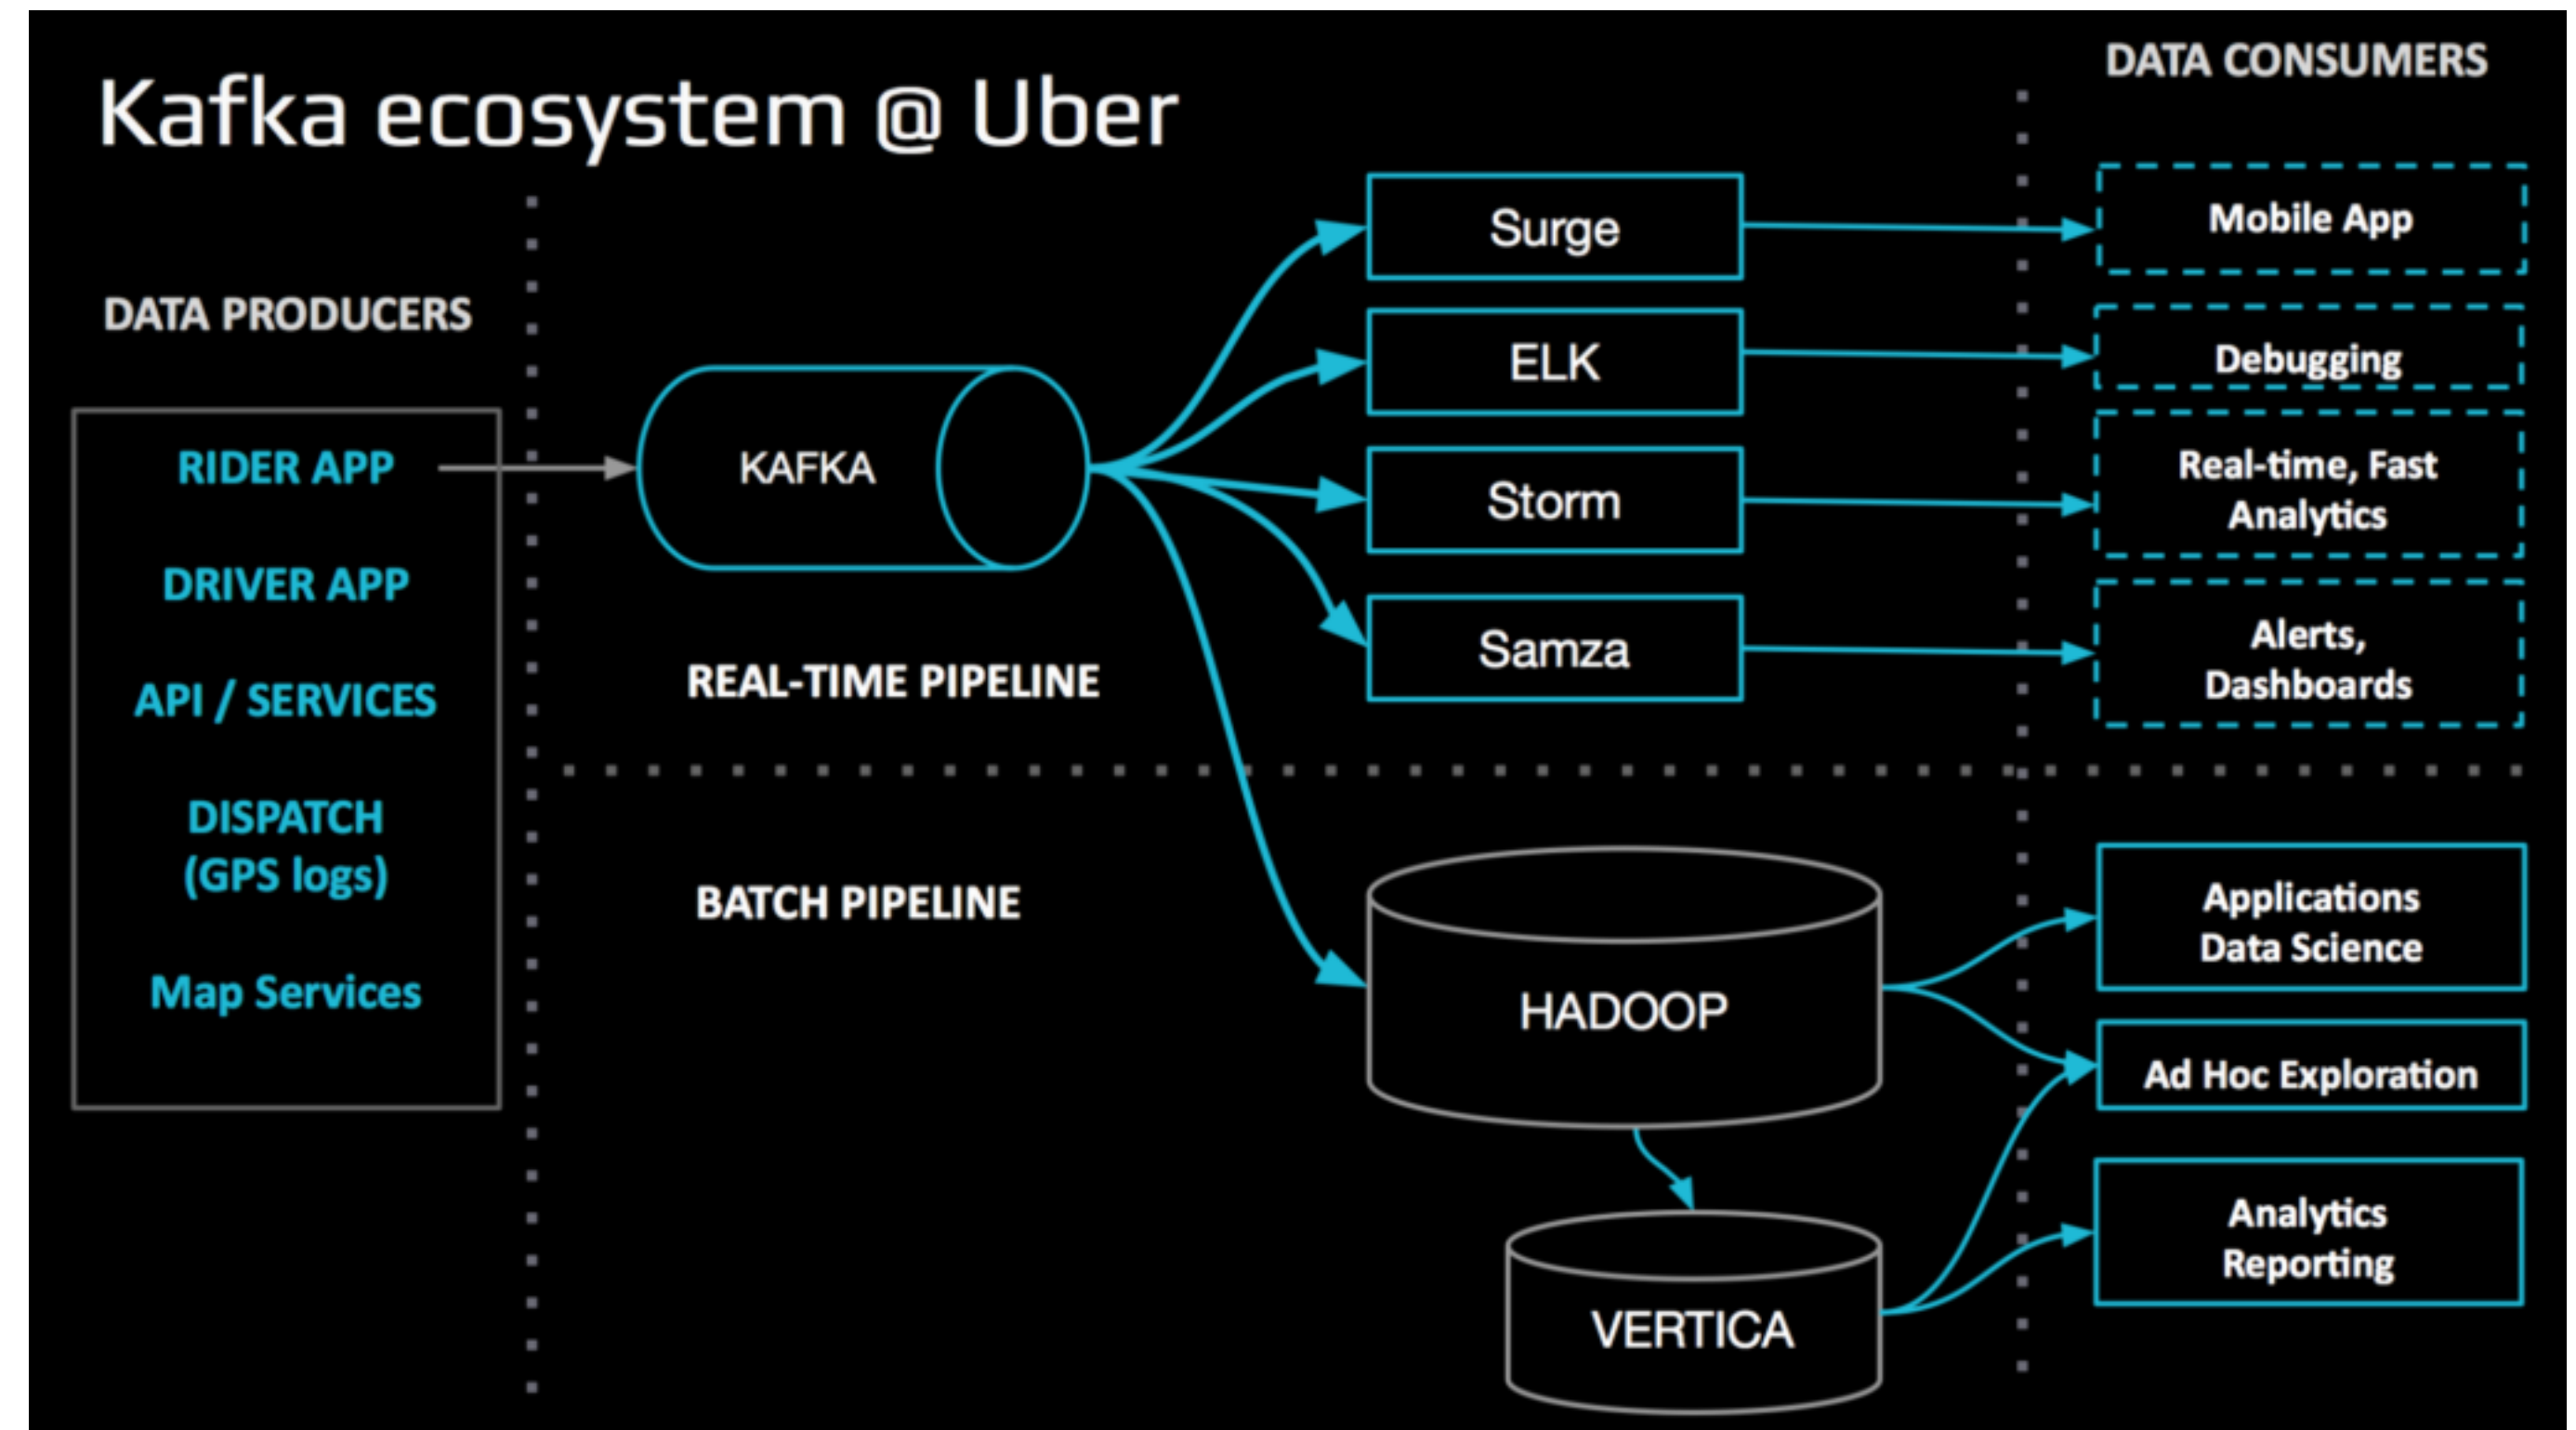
Kafka ecosystem @ Uber

DATA PRODUCERS

RIDER APP

DRIVER APP

API / SERVICES

DISPATCH (GPS logs)

Map Services

KAFKA

REAL-TIME PIPELINE

BATCH PIPELINE

Surge

ELK

Storm

Samza

HADOOP

VERTICA

DATA CONSUMERS

Mobile App

Debugging

Real-time, Fast Analytics

Alerts, Dashboards

Applications Data Science

Ad Hoc Exploration

Analytics Reporting